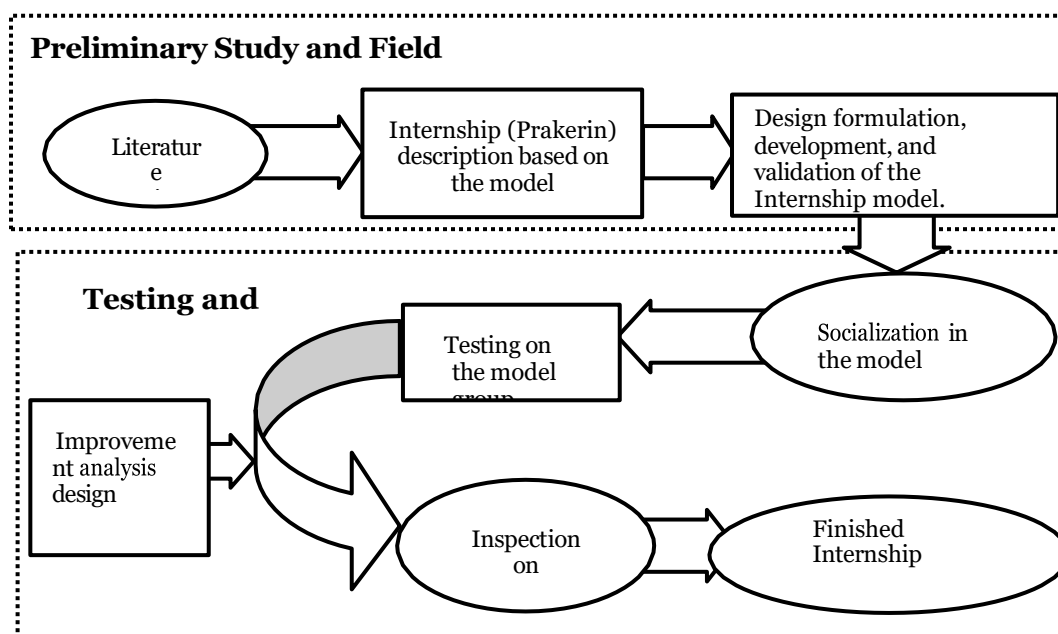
Preliminary Study and Field

Literatur e

Internship (Prakerin) description based on the model

Design formulation, development, and validation of the Internship model.

Testing and

Testing on the model group

Socialization in the model

Improveme nt analysis design

Inspection on

Finished Internship